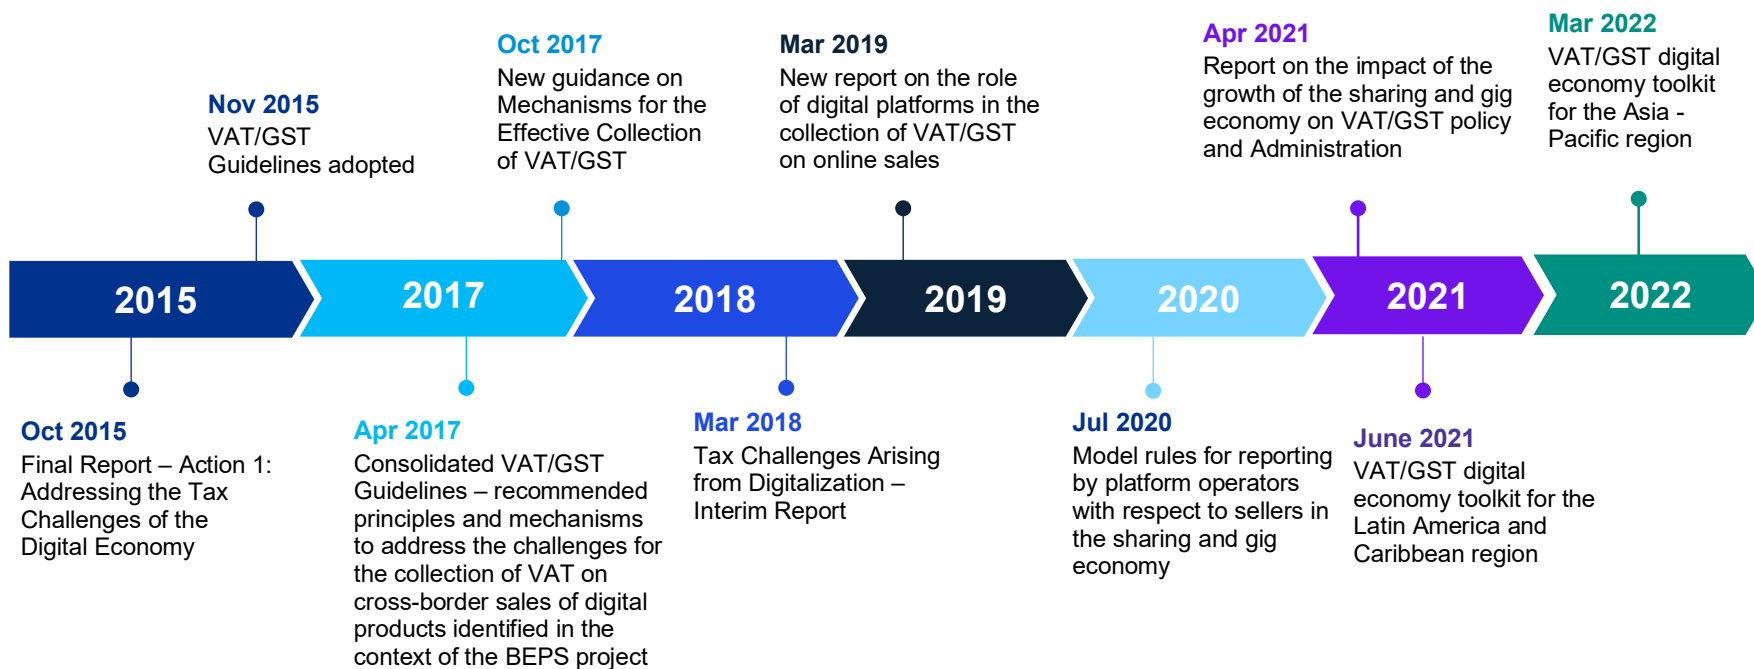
Nov 2015
VAT/GST Guidelines adopted

Oct 2017
New guidance on Mechanisms for the Effective Collection of VAT/GST

Mar 2019
New report on the role of digital platforms in the collection of VAT/GST on online sales

Apr 2021
Report on the impact of the growth of the sharing and gig economy on VAT/GST policy and Administration

Mar 2022
VAT/GST digital economy toolkit for the Asia - Pacific region

2015

2017

2018

2019

2020

2021

2022

Oct 2015
Final Report – Action 1: Addressing the Tax Challenges of the Digital Economy

Apr 2017
Consolidated VAT/GST Guidelines – recommended principles and mechanisms to address the challenges for the collection of VAT on cross-border sales of digital products identified in the context of the BEPS project

Mar 2018
Tax Challenges Arising from Digitalization – Interim Report

Jul 2020
Model rules for reporting by platform operators with respect to sellers in the sharing and gig economy

June 2021
VAT/GST digital economy toolkit for the Latin America and Caribbean region